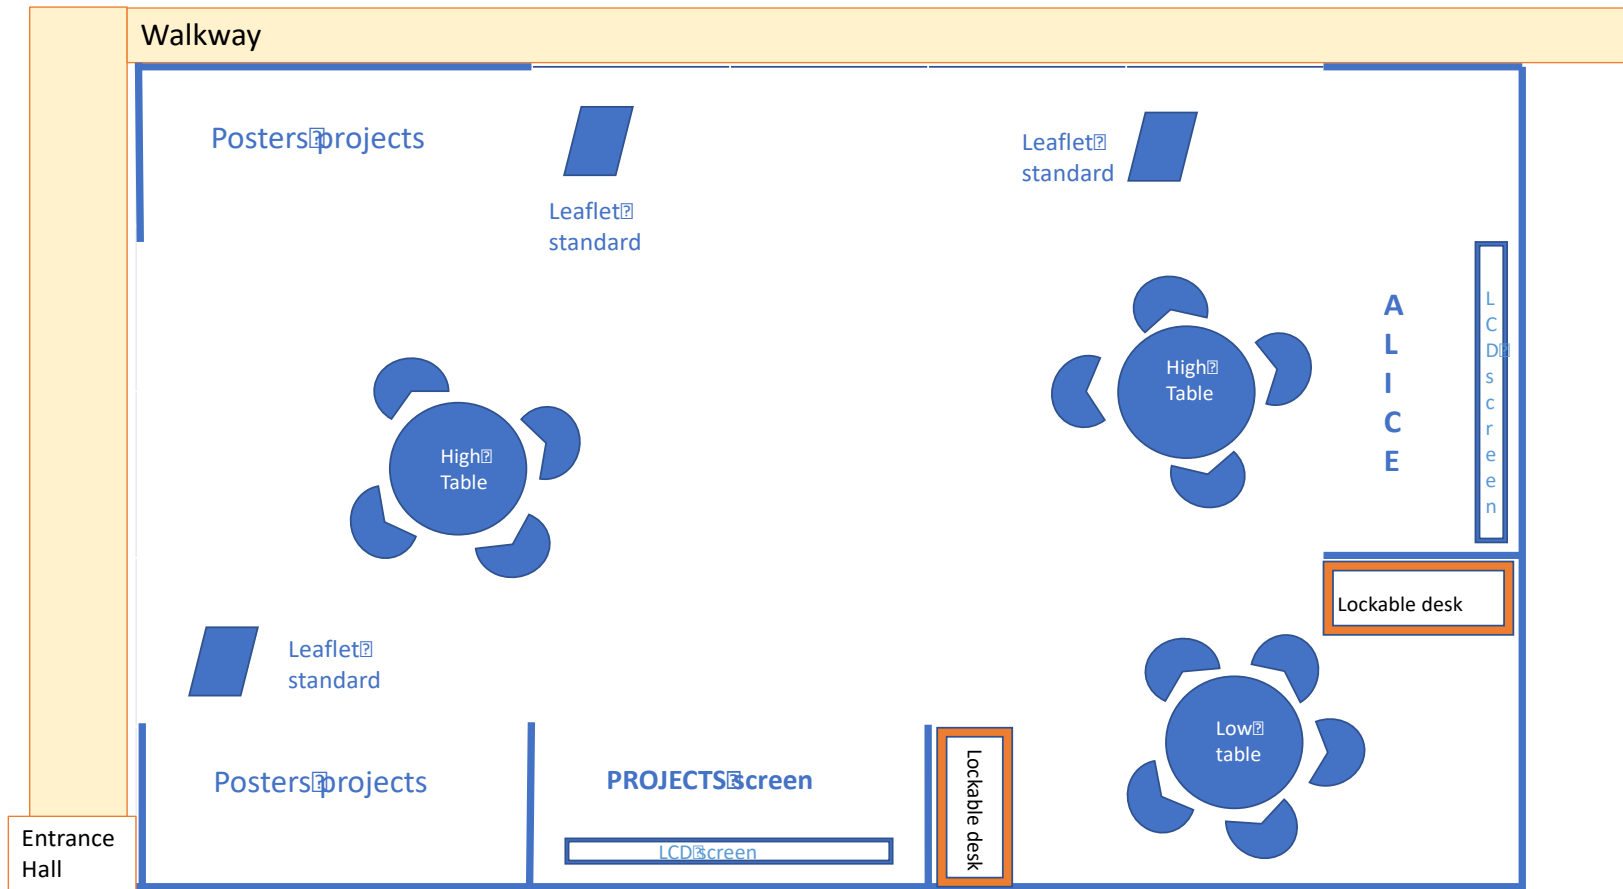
Walkway

Posters projects

Leaflet standard

Leaflet standard

High Table

High Table

A L I C E

LCD screen

Lockable desk

Leaflet standard

Low table

Posters projects

PROJECTS screen

LCD screen

Lockable desk

Entrance Hall